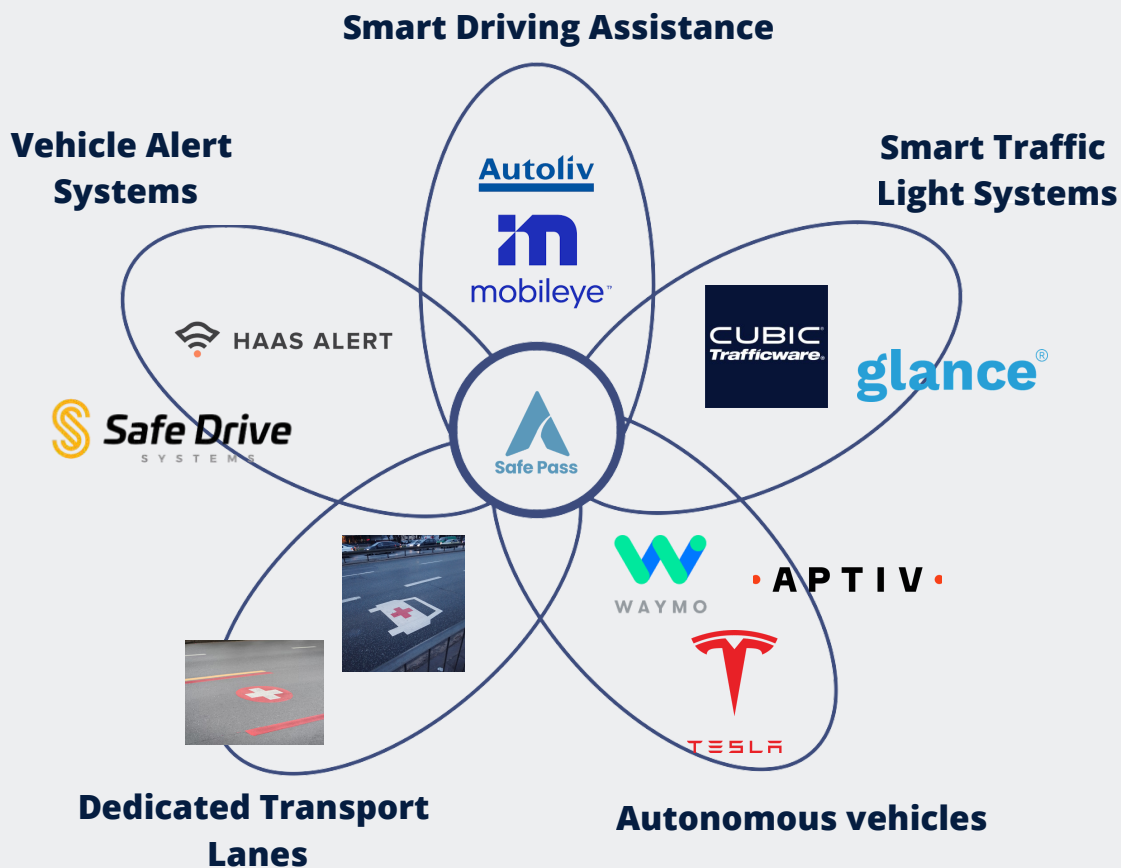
Smart Driving Assistance

Vehicle Alert Systems

Smart Traffic Light Systems

Autoliv

mobileye™

HAAS ALERT

CUBIC Trafficware.

glance®

Safe Drive SYSTEMS

Safe Pass

WAYMO

APTIV

TESLA

Dedicated Transport Lanes

Autonomous vehicles